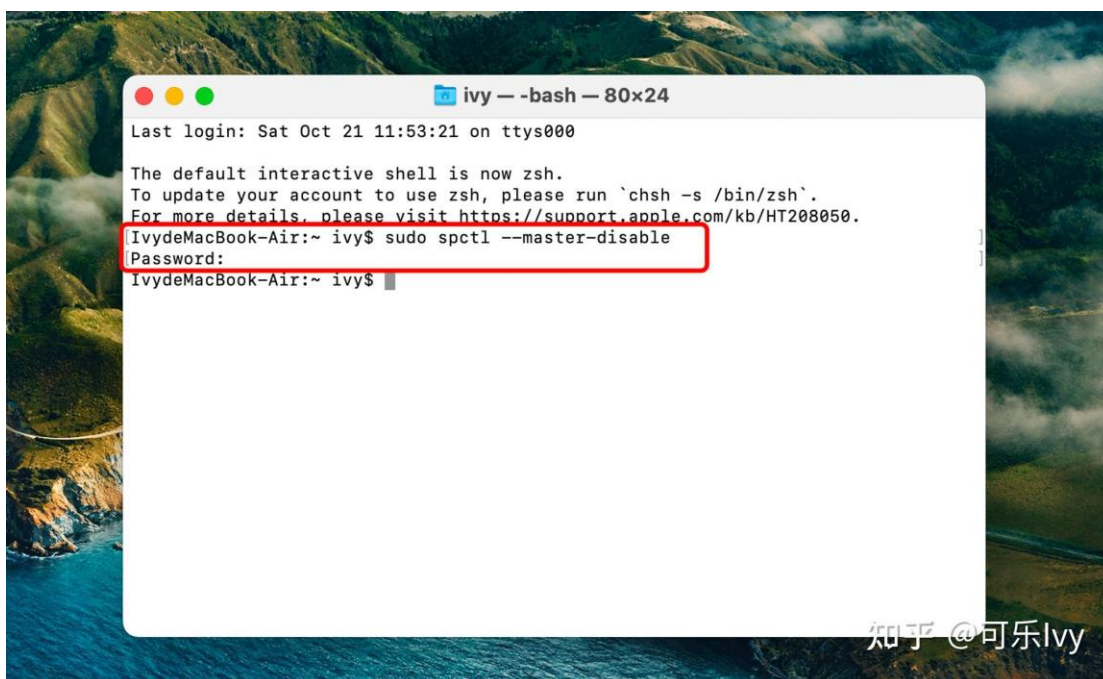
ivy — -bash — 80×24

Last login: Sat Oct 21 11:53:21 on ttys000

The default interactive shell is now zsh.
To update your account to use zsh, please run `chsh -s /bin/zsh`.
For more details, please visit https://support.apple.com/kb/HT208050.
IvydeMacBook-Air:~ ivy$ sudo spctl --master-disable
Password:
IvydeMacBook-Air:~ ivy$

知乎 @可乐Ivy